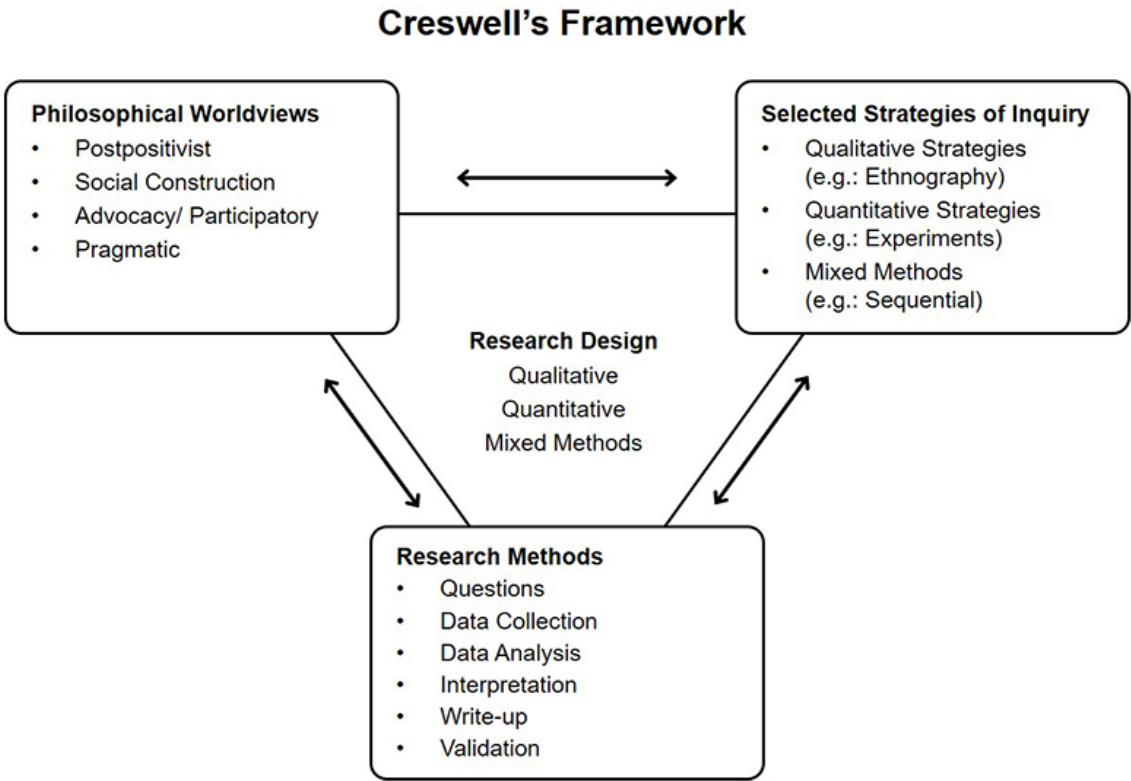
Creswell's Framework

Philosophical Worldviews
• Postpositivist
• Social Construction
• Advocacy/ Participatory
• Pragmatic

Selected Strategies of Inquiry
• Qualitative Strategies (e.g.: Ethnography)
• Quantitative Strategies (e.g.: Experiments)
• Mixed Methods (e.g.: Sequential)

Research Design
Qualitative
Quantitative
Mixed Methods

Research Methods
• Questions
• Data Collection
• Data Analysis
• Interpretation
• Write-up
• Validation